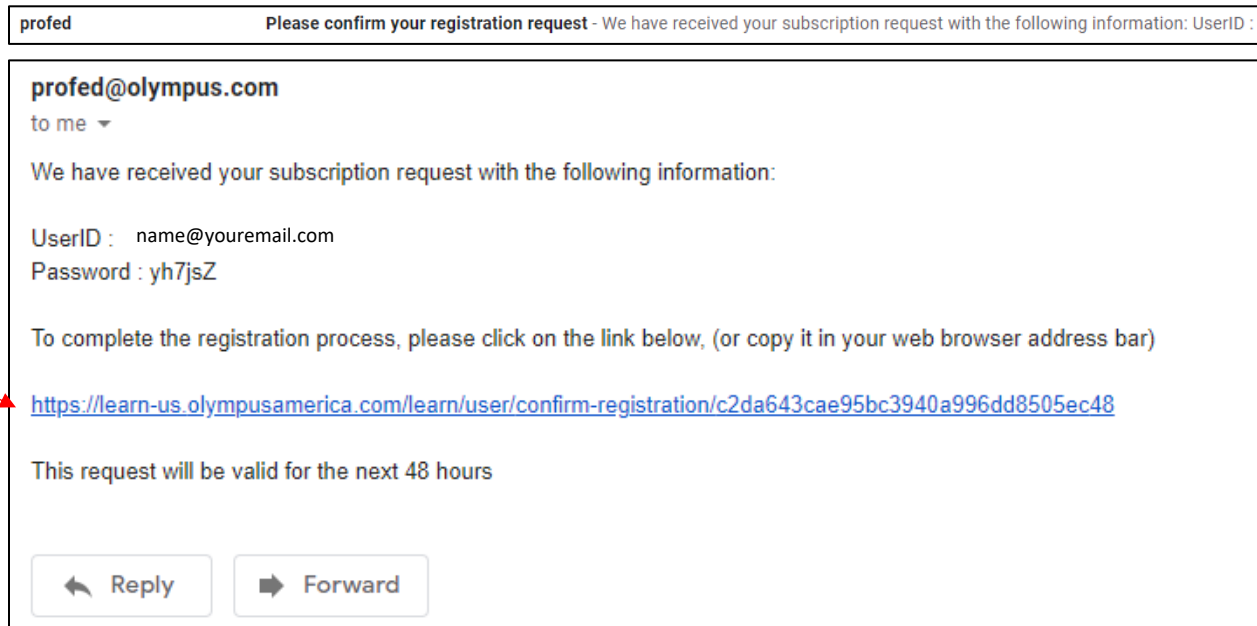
profed Please confirm your registration request - We have received your subscription request with the following information: UserID :

profed@olympus.com
to me

We have received your subscription request with the following information:

UserID : name@youremail.com
Password : yh7jsZ

To complete the registration process, please click on the link below, (or copy it in your web browser address bar)

https://learn-us.olympusamerica.com/learn/user/confirm-registration/c2da643cae95bc3940a996dd8505ec48

This request will be valid for the next 48 hours

Reply Forward